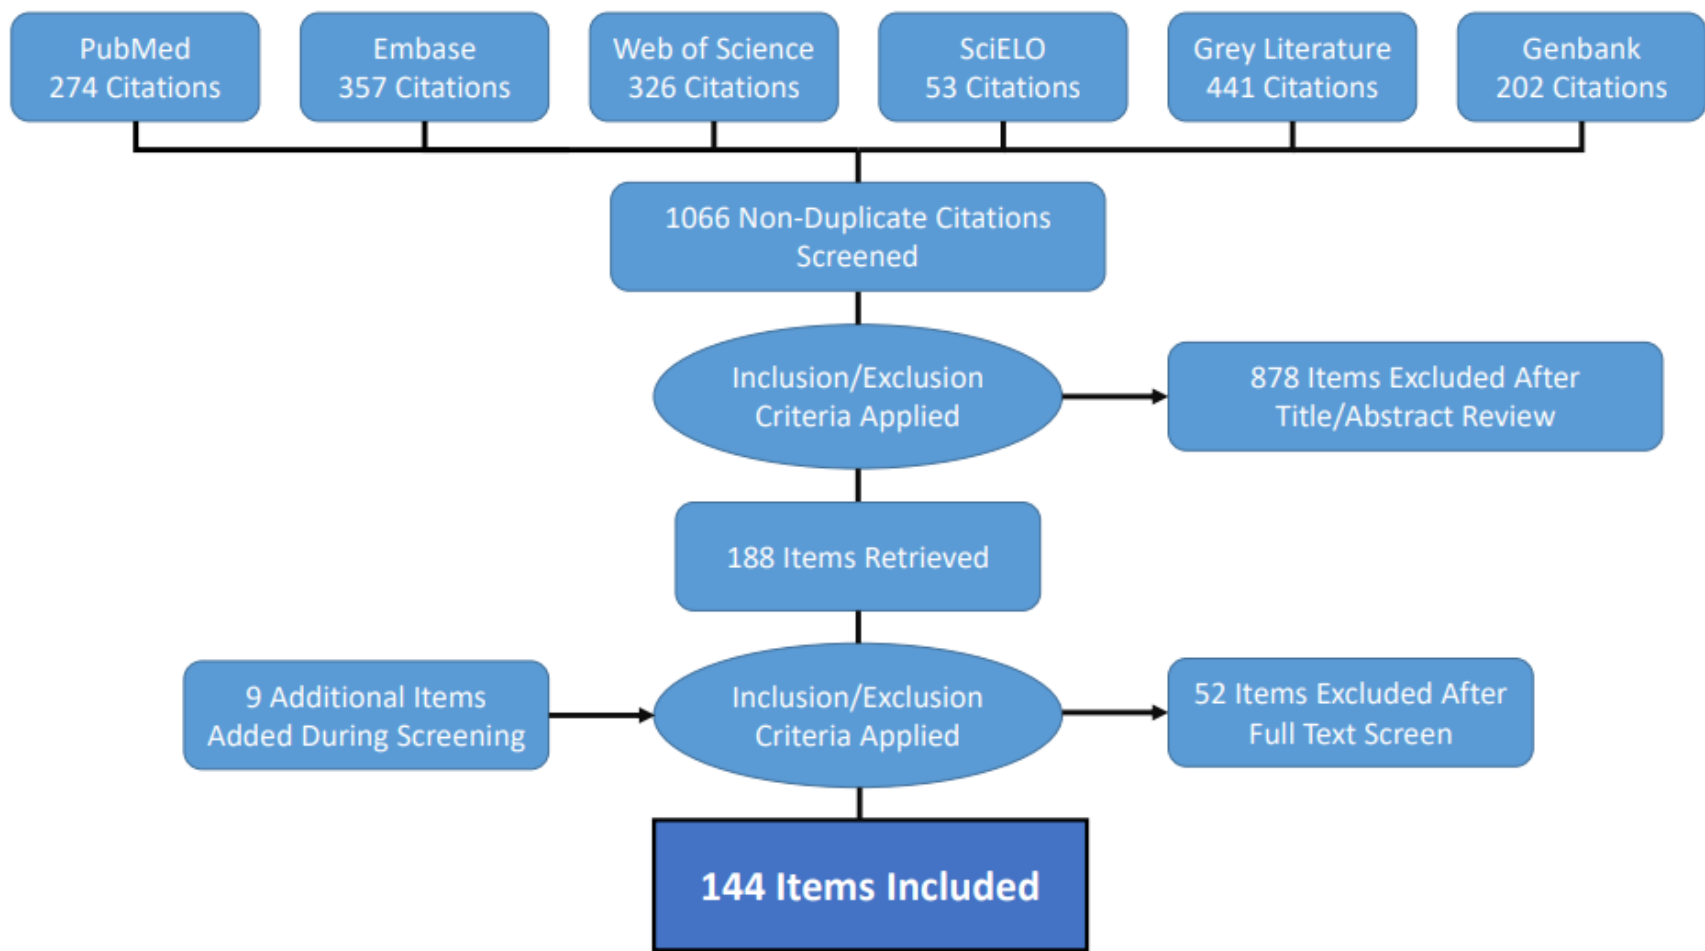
PubMed
274 Citations

Embase
357 Citations

Web of Science
326 Citations

SciELO
53 Citations

Grey Literature
441 Citations

Genbank
202 Citations

1066 Non-Duplicate Citations Screened

Inclusion/Exclusion Criteria Applied

878 Items Excluded After Title/Abstract Review

188 Items Retrieved

9 Additional Items Added During Screening

Inclusion/Exclusion Criteria Applied

52 Items Excluded After Full Text Screen

144 Items Included